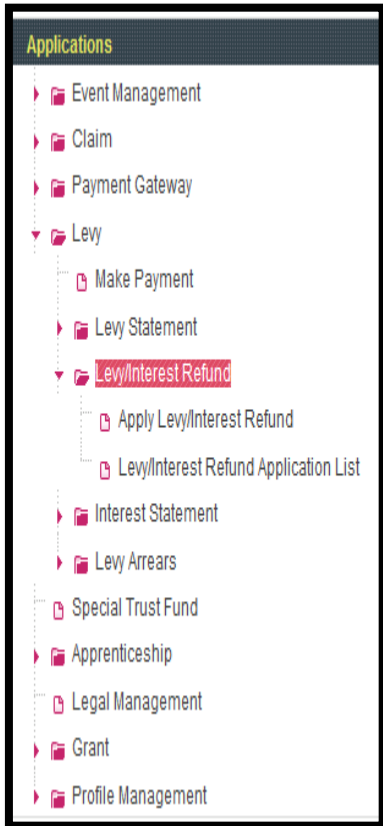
Applications

Event Management
Claim
Payment Gateway
Levy
Make Payment
Levy Statement
Levy/Interest Refund
Apply Levy/Interest Refund
Levy/Interest Refund Application List
Interest Statement
Levy Arrears
Special Trust Fund
Apprenticeship
Legal Management
Grant
Profile Management